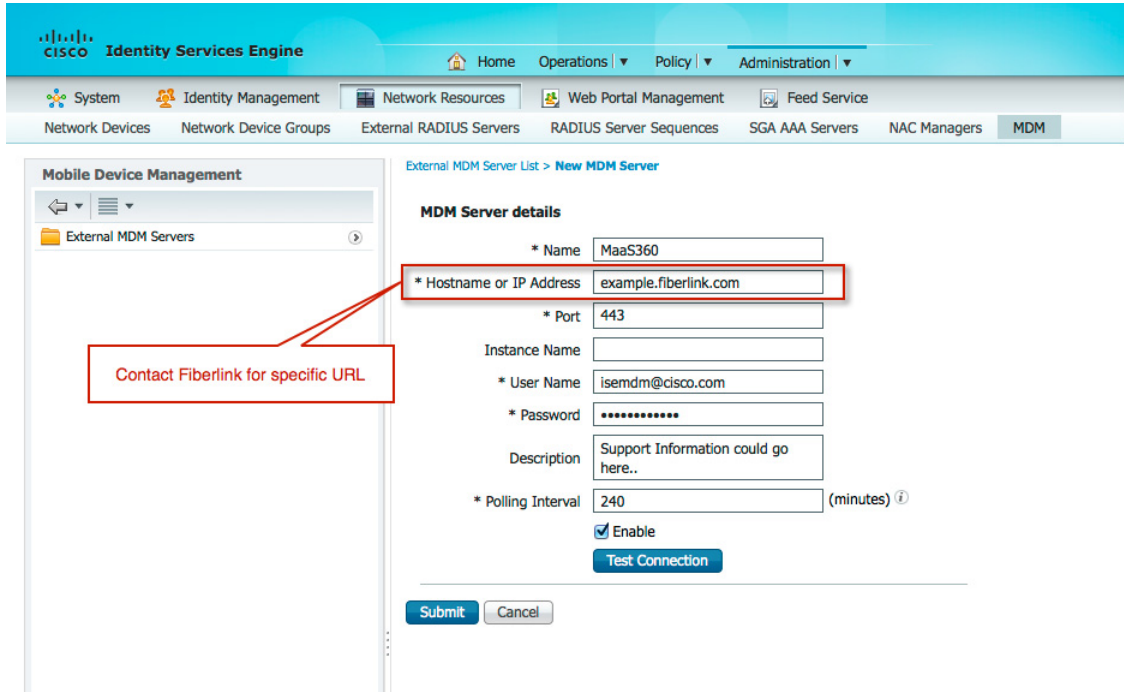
cisco Identity Services Engine

Home Operations | ▼ Policy | ▼ Administration | ▼

System Identity Management Network Resources Web Portal Management Feed Service

Network Devices Network Device Groups External RADIUS Servers RADIUS Server Sequences SGA AAA Servers NAC Managers MDM

Mobile Device Management

External MDM Servers

External MDM Server List > New MDM Server

MDM Server details

* Name MaaS360

* Hostname or IP Address example.fiberlink.com

* Port 443

Instance Name

* User Name isemdm@cisco.com

* Password ••••••••••••

Description Support Information could go here..

* Polling Interval 240 (minutes)

Enable

Test Connection

Submit Cancel

Contact Fiberlink for specific URL